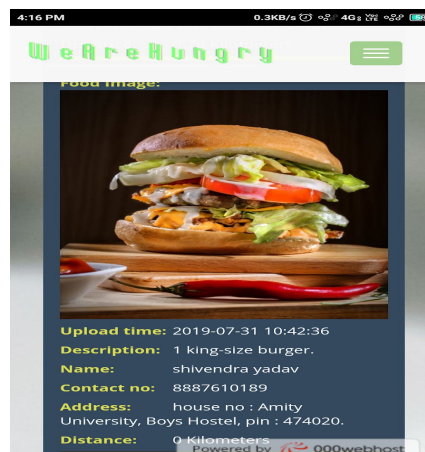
4:16 PM 0.3KB/s 4G

WeAreHungry

Food Image:

Upload time: 2019-07-31 10:42:36

Description: 1 king-size burger.

Name: shivendra yadav

Contact no: 8887610189

Address: house no : Amity University, Boys Hostel, pin : 474020.

Distance: 0 Kilometers

Powered by 000webhost